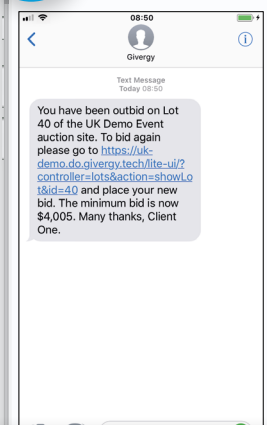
08:50

Givergy

Text Message
Today 08:50

You have been outbid on Lot 40 of the UK Demo Event auction site. To bid again please go to https://uk-demo.do.givergy.tech/lite-ui/?controller=lots&action=showLot&id=40 and place your new bid. The minimum bid is now $4,005. Many thanks, Client One.